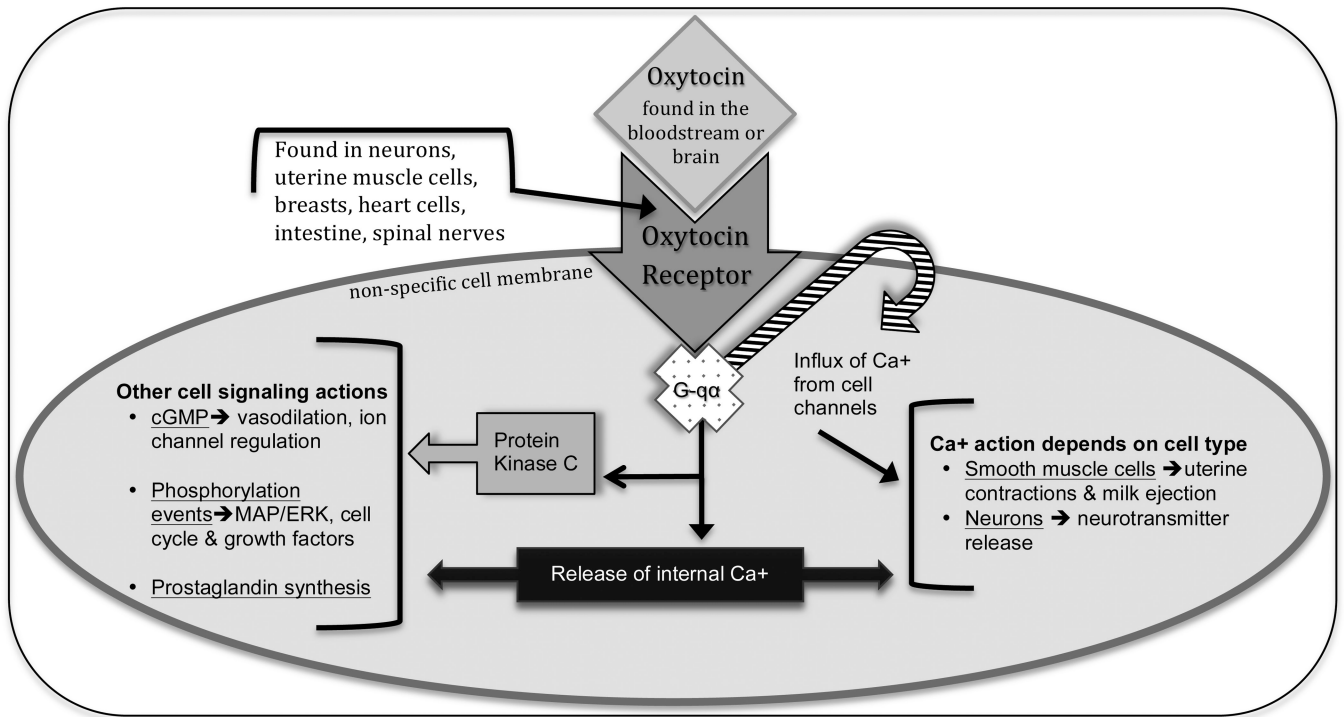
Oxytocin
found in the bloodstream or brain

Found in neurons, uterine muscle cells, breasts, heart cells, intestine, spinal nerves

Oxytocin Receptor

non-specific cell membrane

G-qα

Influx of Ca+ from cell channels

Other cell signaling actions
• cGMP➔ vasodilation, ion channel regulation
• Phosphorylation events➔MAP/ERK, cell cycle & growth factors
• Prostaglandin synthesis

Protein Kinase C

Ca+ action depends on cell type
• Smooth muscle cells ➔uterine contractions & milk ejection
• Neurons ➔ neurotransmitter release

Release of internal Ca+